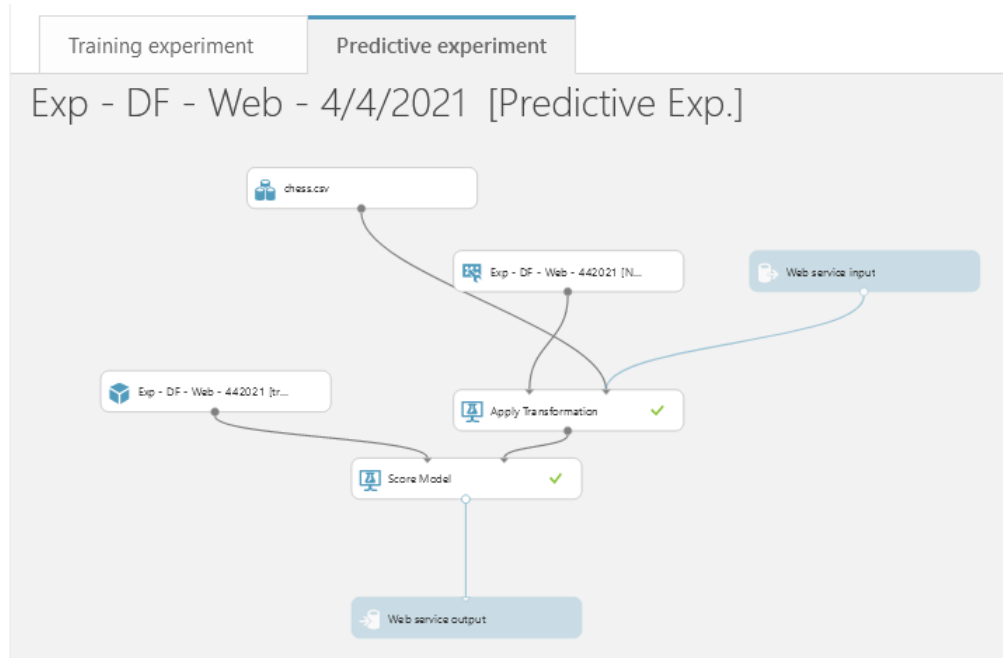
Training experiment

Predictive experiment

Exp - DF - Web - 4/4/2021 [Predictive Exp.]

chess.csv

Exp - DF - Web - 442021 [N...

Web service input

Exp - DF - Web - 442021 [tr...

Apply Transformation

Score Model

Web service output